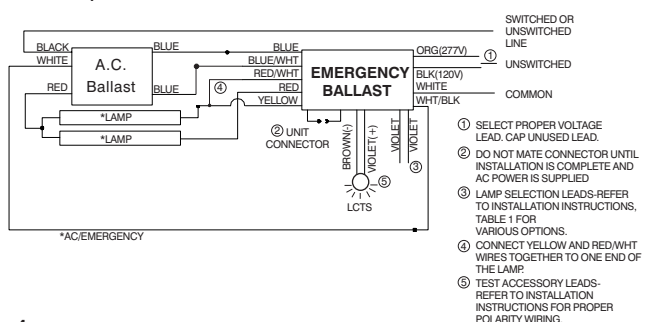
SWITCHED OR UNSWITCHED LINE

BLACK
WHITE
A.C. Ballast
BLUE
BLUE
RED
BLUE
BLUE/WHT
RED/WHT
④
RED
YELLOW
EMERGENCY BALLAST
ORG(277V)
①
UNSWITCHED
BLK(120V)
WHITE
COMMON
WHT/BLK
*LAMP
*LAMP
② UNIT CONNECTOR
BROWN(-)
VIOLET(+)
VIOLET
VIOLET
③
⑤
LCTS
*AC/EMERGENCY

① SELECT PROPER VOLTAGE LEAD. CAP UNUSED LEAD.

② DO NOT MATE CONNECTOR UNTIL INSTALLATION IS COMPLETE AND AC POWER IS SUPPLIED

③ LAMP SELECTION LEADS-REFER TO INSTALLATION INSTRUCTIONS, TABLE 1 FOR VARIOUS OPTIONS.

④ CONNECT YELLOW AND RED/WHT WIRES TOGETHER TO ONE END OF THE LAMP.

⑤ TEST ACCESSORY LEADS-REFER TO INSTALLATION INSTRUCTIONS FOR PROPER POLARITY WIRING